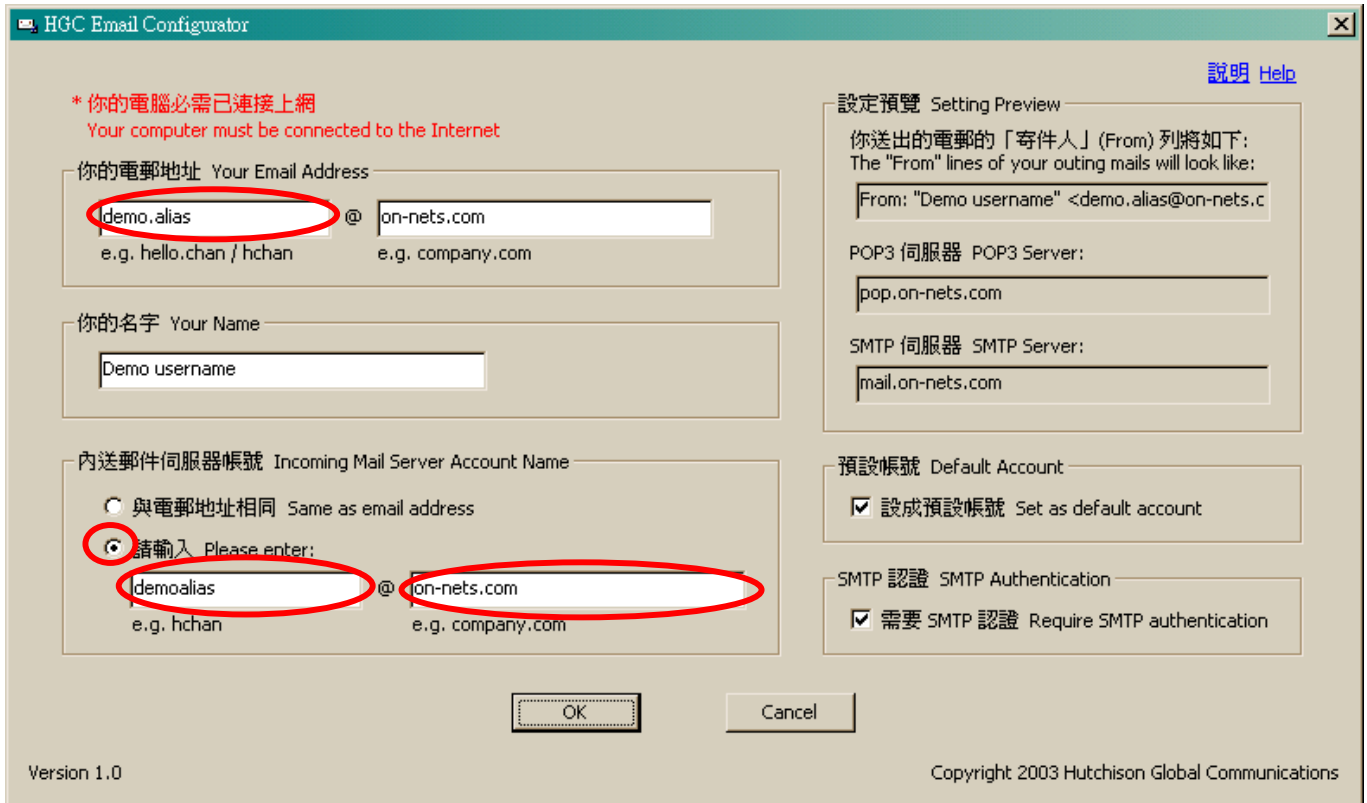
HGC Email Configurator

說明 Help

* 你的電腦必需已連接上網
Your computer must be connected to the Internet

你的電郵地址 Your Email Address

demo.alias @ on-nets.com
e.g. hello.chan / hchan e.g. company.com

你的名字 Your Name

Demo username

內送郵件伺服器帳號 Incoming Mail Server Account Name

與電郵地址相同 Same as email address
請輸入 Please enter:
demoalias @ on-nets.com
e.g. hchan e.g. company.com

設定預覽 Setting Preview

你送出的電郵的「寄件人」(From) 列將如下:
The "From" lines of your outing mails will look like:

From: "Demo username" <demo.alias@on-nets.c

POP3 伺服器 POP3 Server:

pop.on-nets.com

SMTP 伺服器 SMTP Server:

mail.on-nets.com

預設帳號 Default Account

設成預設帳號 Set as default account

SMTP 認證 SMTP Authentication

需要 SMTP 認證 Require SMTP authentication

OK Cancel

Version 1.0

Copyright 2003 Hutchison Global Communications